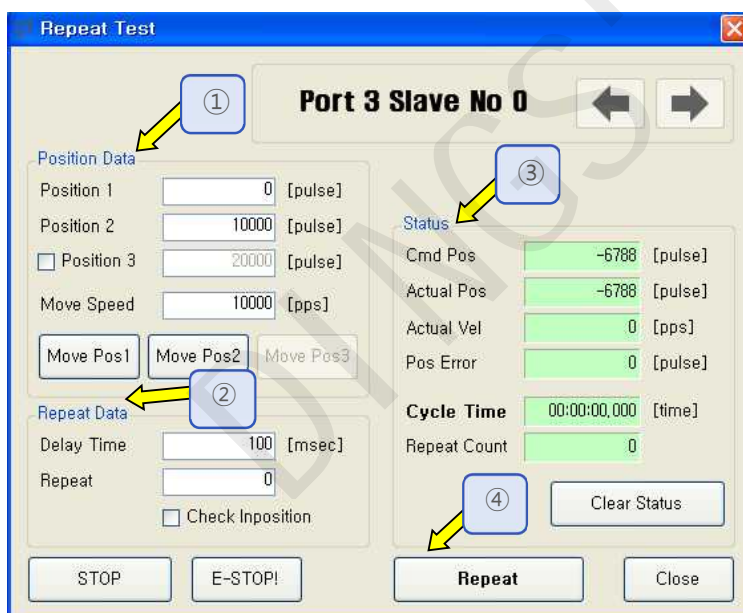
Repeat Test

①

Port 3 Slave No 0

Position Data

Position 1 | 0 | [pulse]
Position 2 | 10000 | [pulse]
Position 3 | 20000 | [pulse]
Move Speed | 10000 | [pps]

Move Pos1 | Move Pos2 | Move Pos3

②

Repeat Data

Delay Time | 100 | [msec]
Repeat | 0

Check Inposition

③

Status

Cmd Pos | -6788 | [pulse]
Actual Pos | -6788 | [pulse]
Actual Vel | 0 | [pps]
Pos Error | 0 | [pulse]
Cycle Time | 00:00:00,000 | [time]
Repeat Count | 0

④

Clear Status

STOP | E-STOP! | Repeat | Close

DINCS